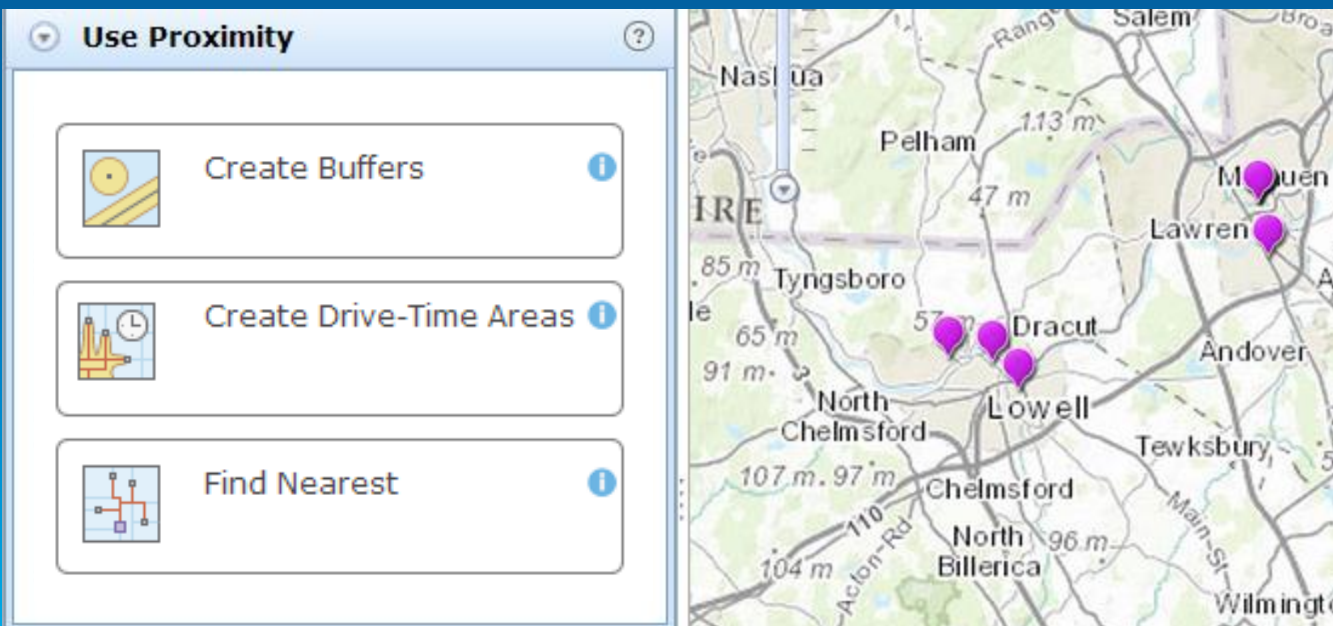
Use Proximity

Create Buffers

Create Drive-Time Areas

Find Nearest

Salem
Range
Nashua
Pelham
113 m
Methuen
47 m
IRE
Lawrence
85 m
Tyngsboro
57 m
Dracut
65 m
Andover
91 m
3
North Chelmsford
Lowell
Tewksbury
107 m
97 m
Chelmsford
110
Acton Rd
North Billerica
96 m
104 m
Main St
Wilmington